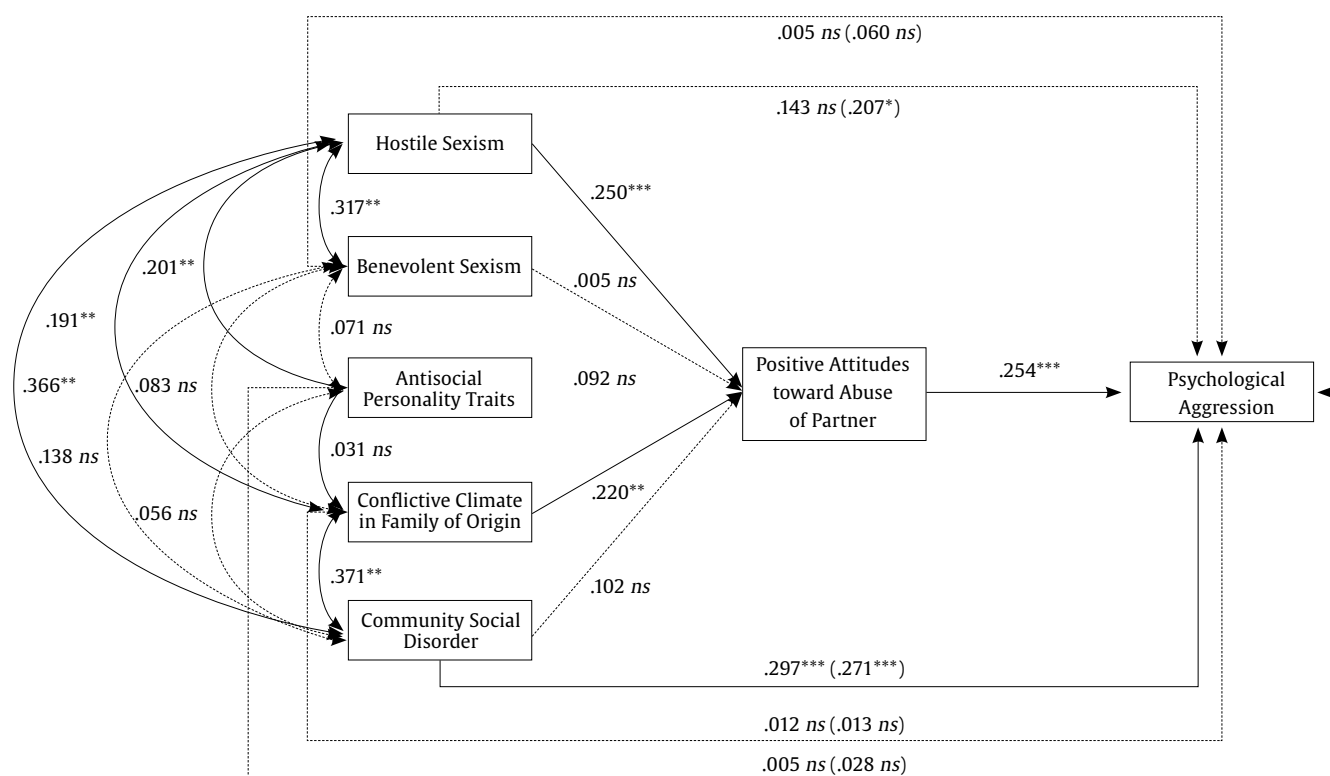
.005 *ns* (.060 *ns*)

.143 *ns* (.207*)

Hostile Sexism

.250***

.317**

.201**

Benevolent Sexism

.005 *ns*

.191**

.071 *ns*

.366**

.083 *ns*

Antisocial Personality Traits

.092 *ns*

Positive Attitudes toward Abuse of Partner

.254***

Psychological Aggression

.138 *ns*

.031 *ns*

.056 *ns*

Conflictive Climate in Family of Origin

.220**

.371**

.102 *ns*

Community Social Disorder

.297*** (.271***)

.012 *ns* (.013 *ns*)

.005 *ns* (.028 *ns*)